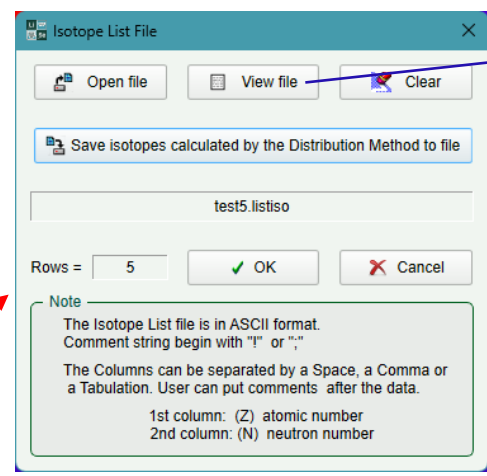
Isotope List File

Open file

View file

Clear

Save isotopes calculated by the Distribution Method to file

test5.listiso

Rows = 5

OK

Cancel

Note

The Isotope List file is in ASCII format.
Comment string begin with "!" or ";"

The Columns can be separated by a Space, a Comma or a Tabulation. User can put comments after the data.

1st column: (Z) atomic number
2nd column: (N) neutron number